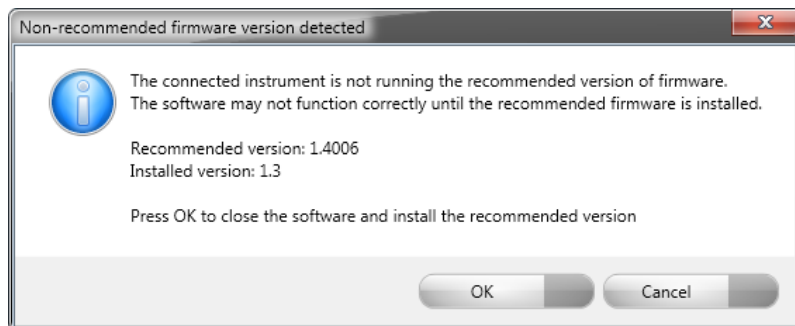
Non-recommended firmware version detected

The connected instrument is not running the recommended version of firmware. The software may not function correctly until the recommended firmware is installed.

Recommended version: 1.4006
Installed version: 1.3

Press OK to close the software and install the recommended version

OK

Cancel